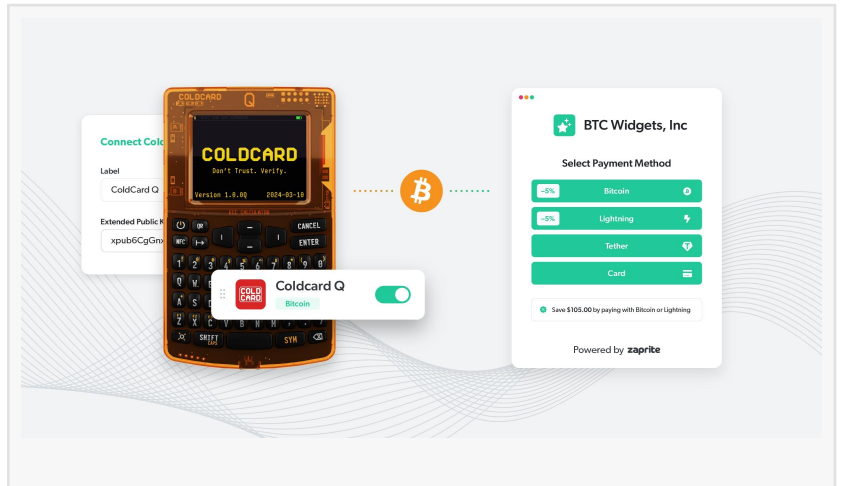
Connect Colc

Label

ColdCard Q

Extended Public K

xpub6CgGnx

COLDCARD Q

COLDCARD

Don't Trust. Verify.

Version 1.0.0Q 2024-03-10

CANCEL

ENTER

NFC

QR

SHIFT

SYM

COLD CARD

Coldcard Q

Bitcoin

BTC Widgets, Inc

Select Payment Method

-5% Bitcoin

-5% Lightning

Tether

Card

Save $105.00 by paying with Bitcoin or Lightning

Powered by zaprite